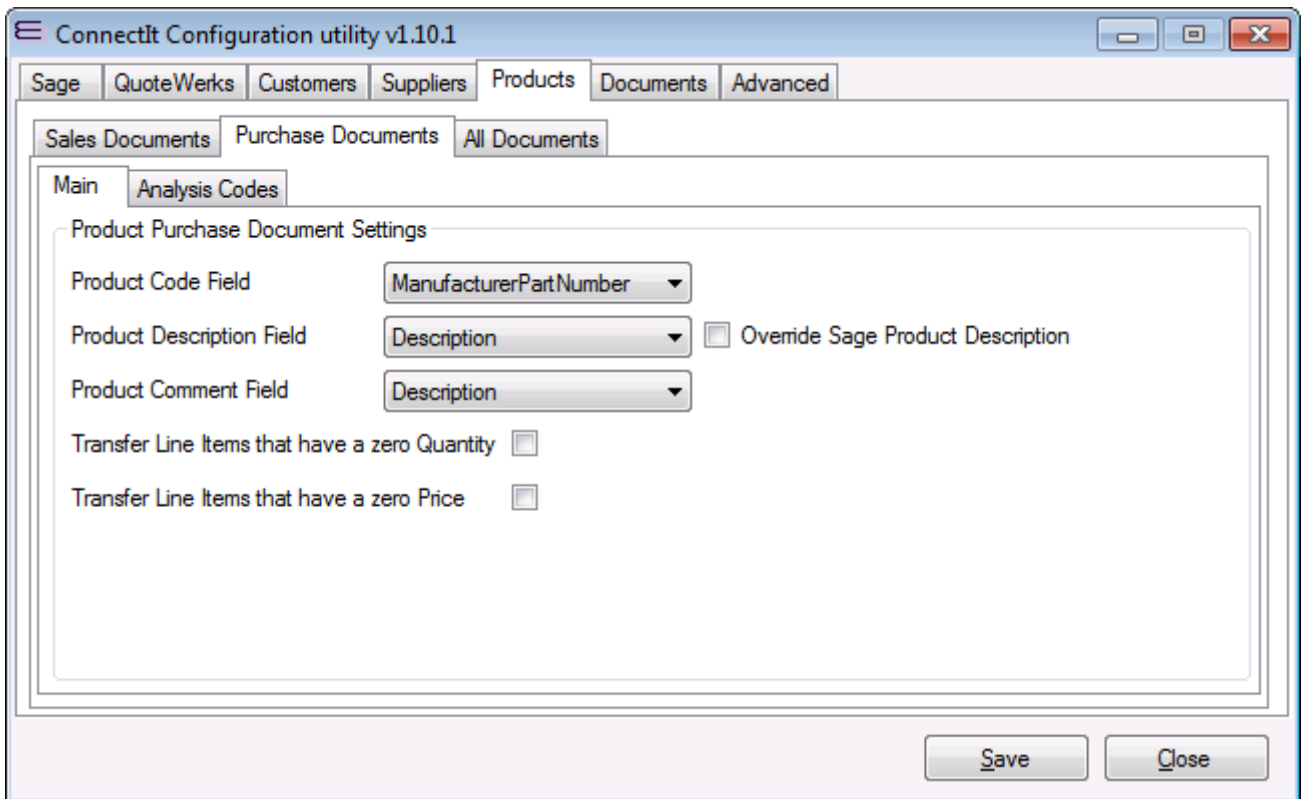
ConnectIt Configuration utility v1.10.1

Sage | QuoteWerks | Customers | Suppliers | Products | Documents | Advanced

Sales Documents | Purchase Documents | All Documents

Main | Analysis Codes

Product Purchase Document Settings

Product Code Field ManufacturerPartNumber

Product Description Field Description Override Sage Product Description

Product Comment Field Description

Transfer Line Items that have a zero Quantity

Transfer Line Items that have a zero Price

Save Close